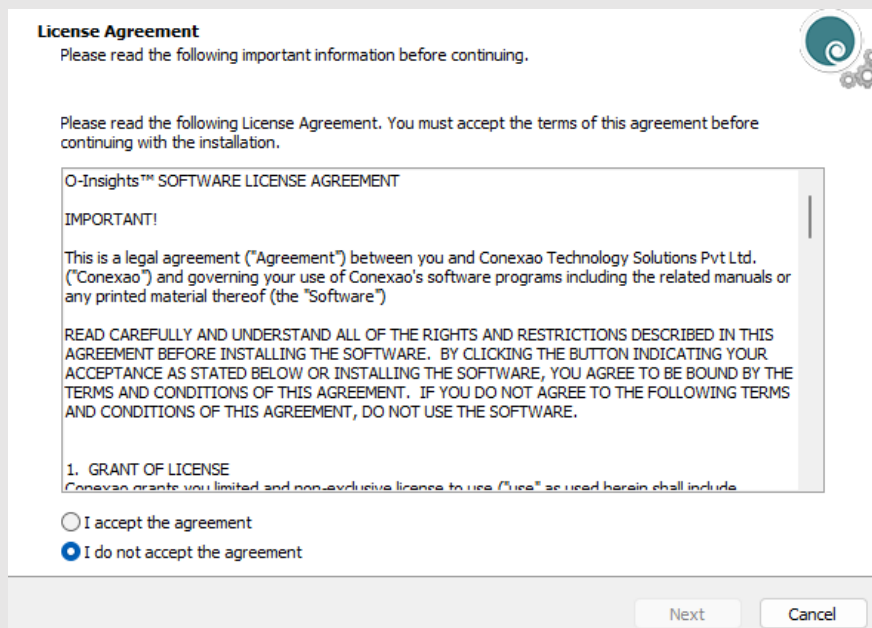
License Agreement
Please read the following important information before continuing.

Please read the following License Agreement. You must accept the terms of this agreement before continuing with the installation.

O-Insights™ SOFTWARE LICENSE AGREEMENT

IMPORTANT!

This is a legal agreement ("Agreement") between you and Conexao Technology Solutions Pvt Ltd. ("Conexao") and governing your use of Conexao's software programs including the related manuals or any printed material thereof (the "Software")

READ CAREFULLY AND UNDERSTAND ALL OF THE RIGHTS AND RESTRICTIONS DESCRIBED IN THIS AGREEMENT BEFORE INSTALLING THE SOFTWARE. BY CLICKING THE BUTTON INDICATING YOUR ACCEPTANCE AS STATED BELOW OR INSTALLING THE SOFTWARE, YOU AGREE TO BE BOUND BY THE TERMS AND CONDITIONS OF THIS AGREEMENT. IF YOU DO NOT AGREE TO THE FOLLOWING TERMS AND CONDITIONS OF THIS AGREEMENT, DO NOT USE THE SOFTWARE.

1. GRANT OF LICENSE
Conexao grants you limited and non-exclusive license to use ("use" as used herein shall include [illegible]

I accept the agreement
I do not accept the agreement

Next
Cancel